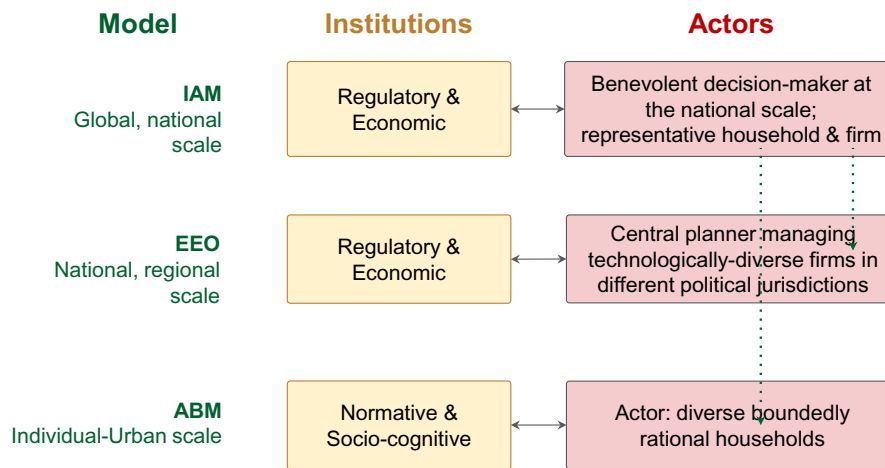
Model

Institutions

Actors

IAM
Global, national scale

Regulatory & Economic

Benevolent decision-maker at the national scale; representative household & firm

EEO
National, regional scale

Regulatory & Economic

Central planner managing technologically-diverse firms in different political jurisdictions

ABM
Individual-Urban scale

Normative & Socio-cognitive

Actor: diverse boundedly rational households